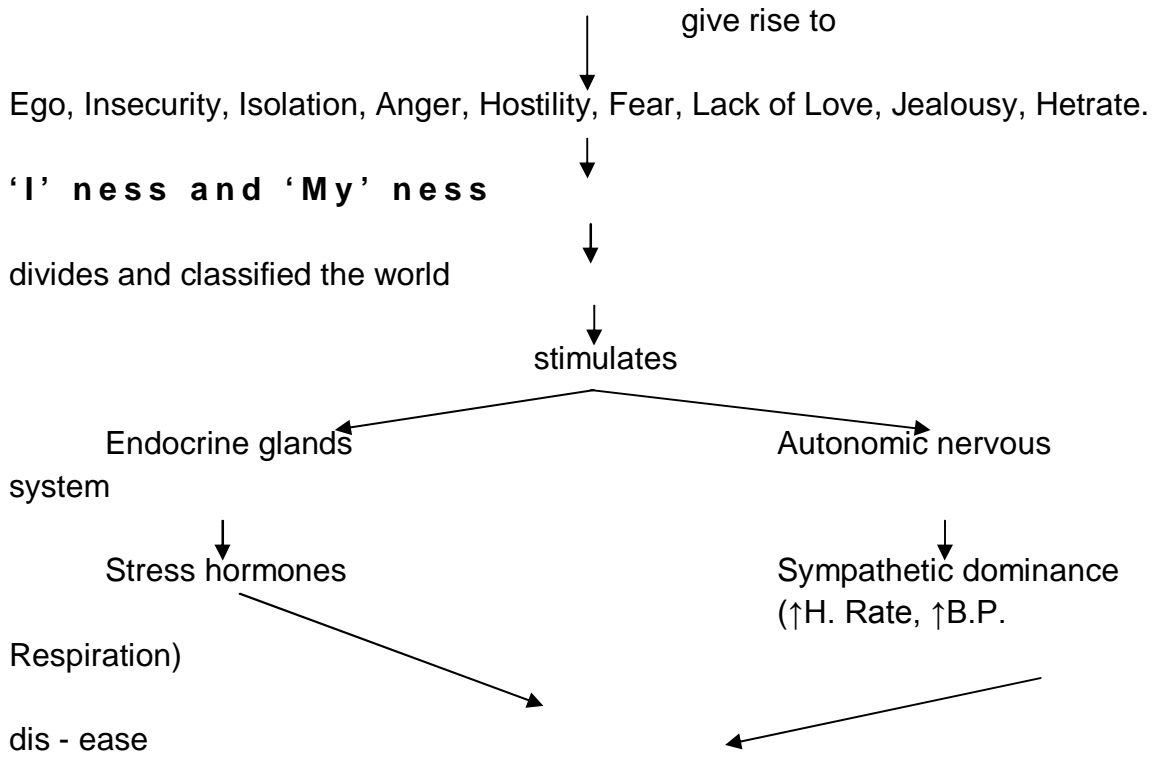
give rise to

Ego, Insecurity, Isolation, Anger, Hostility, Fear, Lack of Love, Jealousy, Hetrate.

'I' ness and 'My' ness

divides and classified the world

stimulates

Endocrine glands

Autonomic nervous system

Stress hormones

Sympathetic dominance ($\uparrow$H. Rate, $\uparrow$B.P. Respiration)

dis - ease